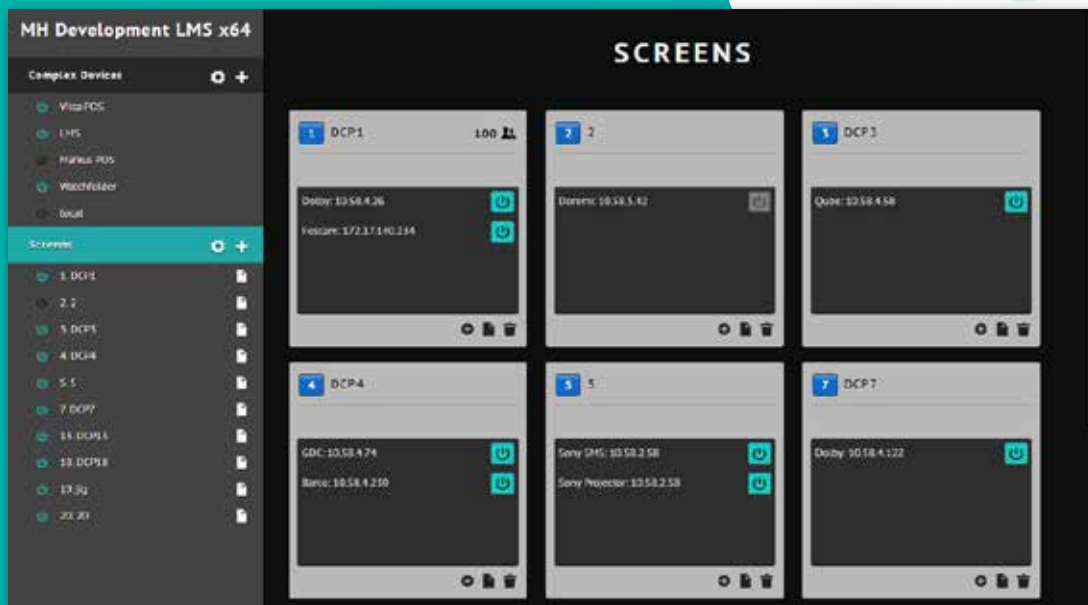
MH Development LMS x64

Complex Devices

Vista POS

LMS

Marius POS

Watchfolder

local

Screens

1. DCP1

2. 2

3. DCP3

4. DCP4

5. 5

7. DCP7

11. DCP11

18. DCP18

17. jig

20. 20

SCREENS

1 DCP1 100

Dolby: 10.58.4.26

Fescam: 172.17.140.214

2 2

Doremi: 10.58.5.42

3 DCP3

Qube: 10.58.4.58

4 DCP4

GDC: 10.58.4.74

Barco: 10.58.4.210

5 5

Sony SMS: 10.58.2.58

Sony Projector: 10.58.2.58

7 DCP7

Dolby: 10.58.4.122